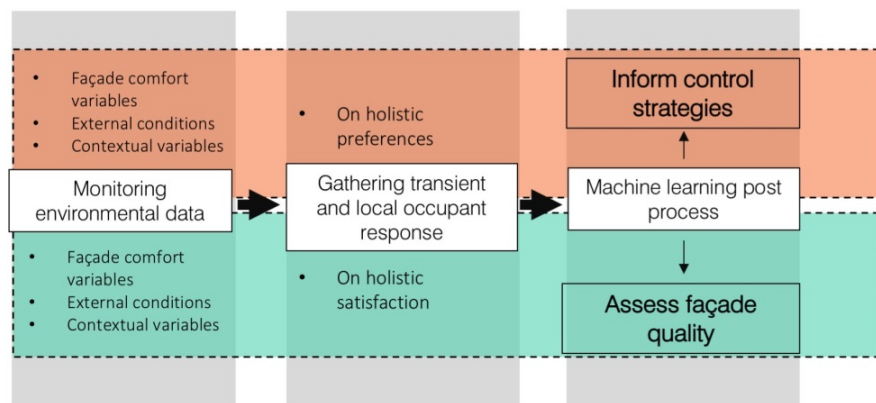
- Façade comfort variables
- External conditions
- Contextual variables

Monitoring environmental data

- Façade comfort variables
- External conditions
- Contextual variables

- On holistic preferences

Gathering transient and local occupant response

- On holistic satisfaction

Inform control strategies

Machine learning post process

Assess façade quality